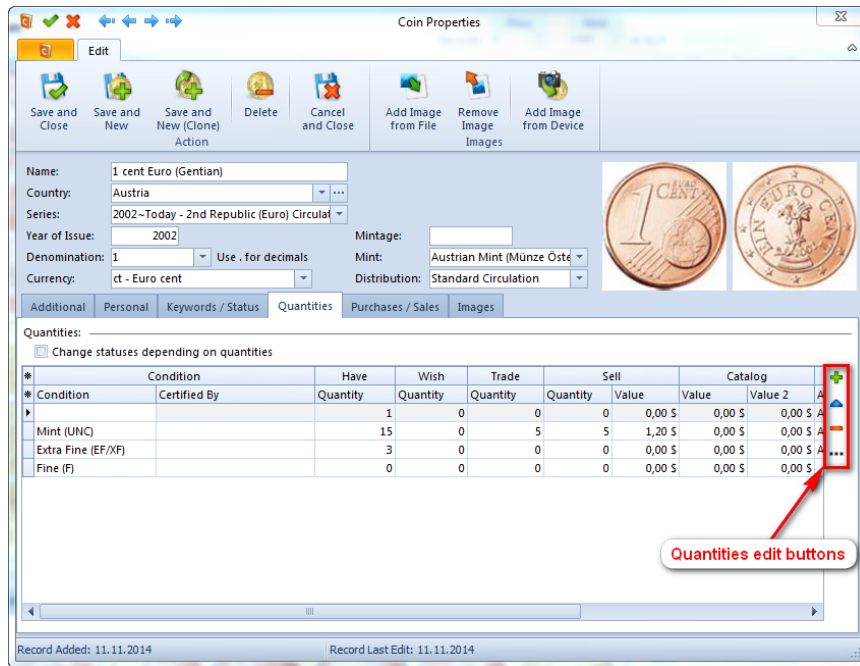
Coin Properties

Edit

Save and Close | Save and New | Save and New (Clone) | Delete | Cancel and Close | Add Image from File | Remove Image | Add Image from Device

Action | Images

Name: 1 cent Euro (Gentian)
Country: Austria
Series: 2002~Today - 2nd Republic (Euro) Circulat
Year of Issue: 2002
Mintage:
Denomination: 1 Use . for decimals
Mint: Austrian Mint (Münze Öste
Currency: ct - Euro cent
Distribution: Standard Circulation

Additional | Personal | Keywords / Status | Quantities | Purchases / Sales | Images

Quantities:
Change statuses depending on quantities

| Condition | | Have | Wish | Trade | Sell | | Catalog | |
|---|---|---|---|---|---|---|---|---|
| Condition | Certified By | Quantity | Quantity | Quantity | Quantity | Value | Value | Value 2 |
| | | 1 | 0 | 0 | 0 | 0,00 $ | 0,00 $ | 0,00 $ |
| Mint (UNC) | | 15 | 0 | 5 | 5 | 1,20 $ | 0,00 $ | 0,00 $ |
| Extra Fine (EF/XF) | | 3 | 0 | 0 | 0 | 0,00 $ | 0,00 $ | 0,00 $ |
| Fine (F) | | 0 | 0 | 0 | 0 | 0,00 $ | 0,00 $ | 0,00 $ |

Quantities edit buttons

Record Added: 11.11.2014
Record Last Edit: 11.11.2014